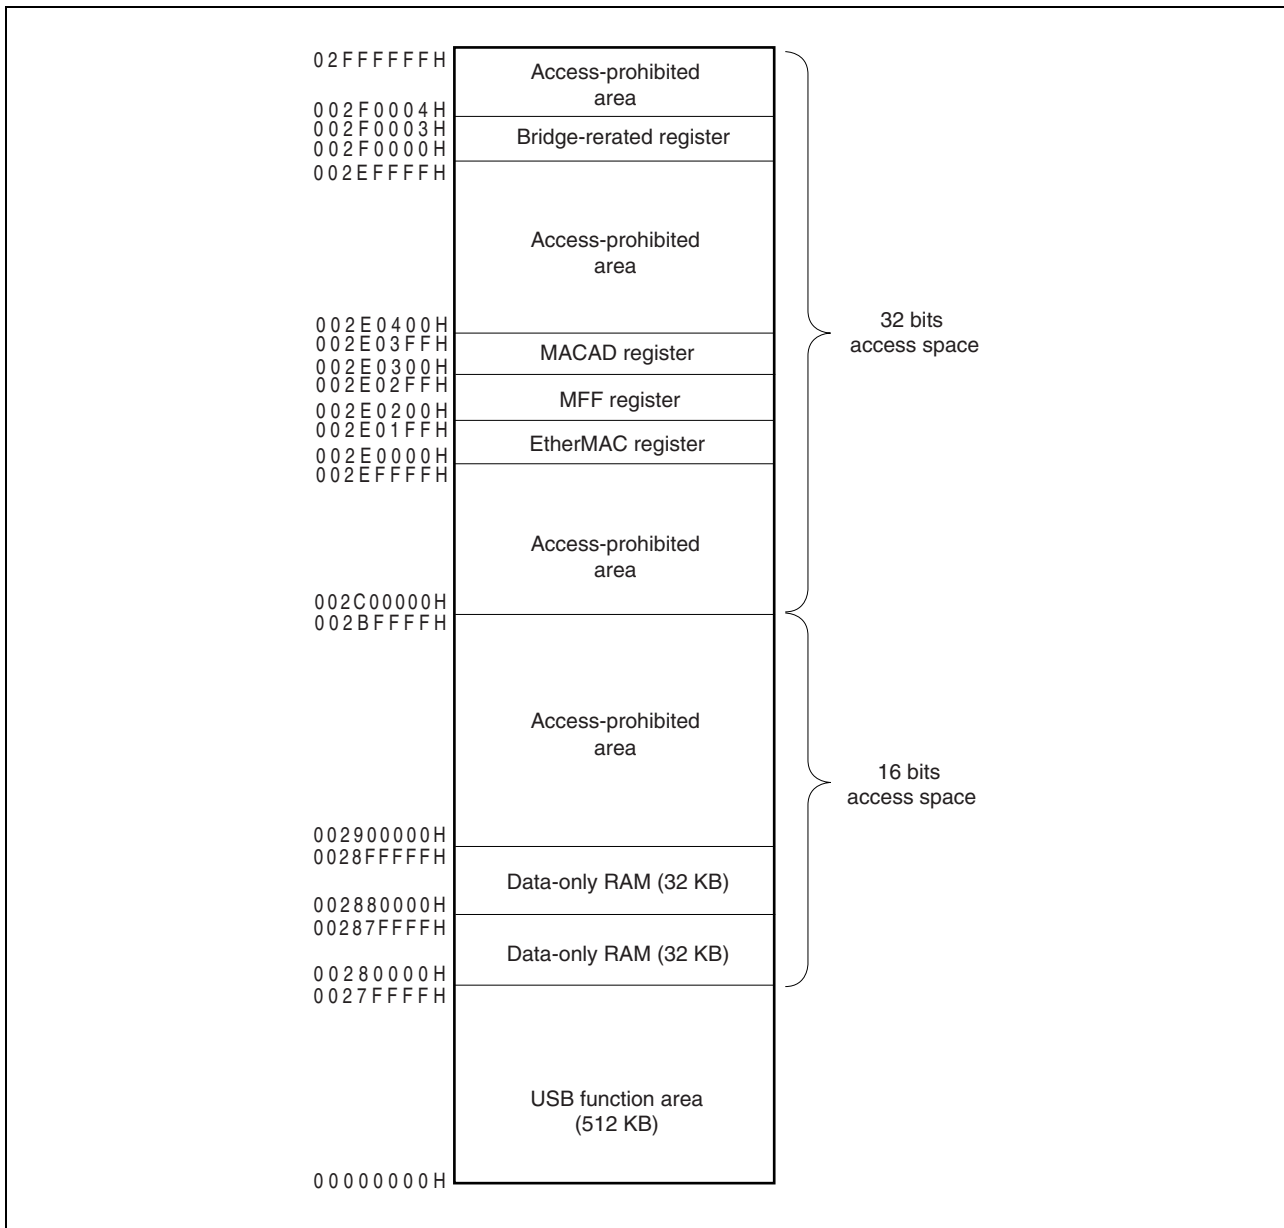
02FFFFFFH
Access-prohibited area
002F0004H
002F0003H
Bridge-rerated register
002F0000H
002EFFFFH
Access-prohibited area
002E0400H
002E03FFH
MACAD register
002E0300H
002E02FFH
MFF register
002E0200H
002E01FFH
EtherMAC register
002E0000H
002EFFFFH
Access-prohibited area
002C00000H
002BFFFFH
Access-prohibited area
002900000H
0028FFFFFH
Data-only RAM (32 KB)
002880000H
00287FFFFH
Data-only RAM (32 KB)
00280000H
0027FFFFH
USB function area (512 KB)
00000000H

32 bits access space

16 bits access space